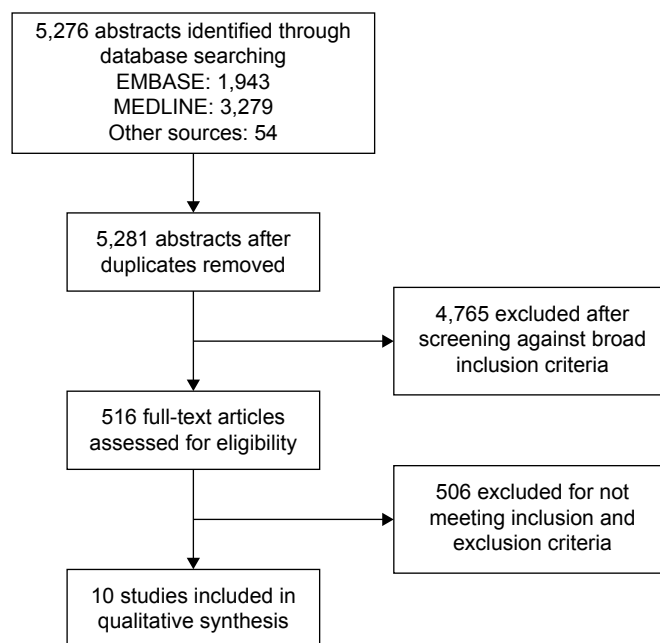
5,276 abstracts identified through database searching
EMBASE: 1,943
MEDLINE: 3,279
Other sources: 54

5,281 abstracts after duplicates removed

4,765 excluded after screening against broad inclusion criteria

516 full-text articles assessed for eligibility

506 excluded for not meeting inclusion and exclusion criteria

10 studies included in qualitative synthesis